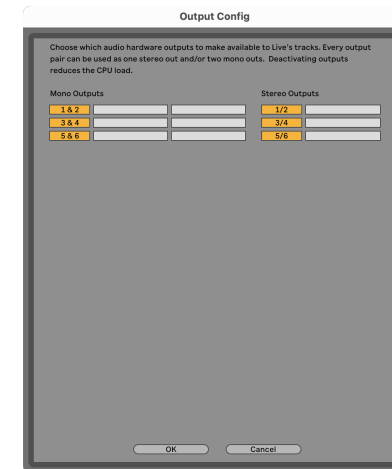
Output Config

Choose which audio hardware outputs to make available to Live's tracks. Every output pair can be used as one stereo out and/or two mono outs. Deactivating outputs reduces the CPU load.

Mono Outputs

1 & 2
3 & 4
5 & 6

Stereo Outputs

1/2
3/4
5/6

OK

Cancel